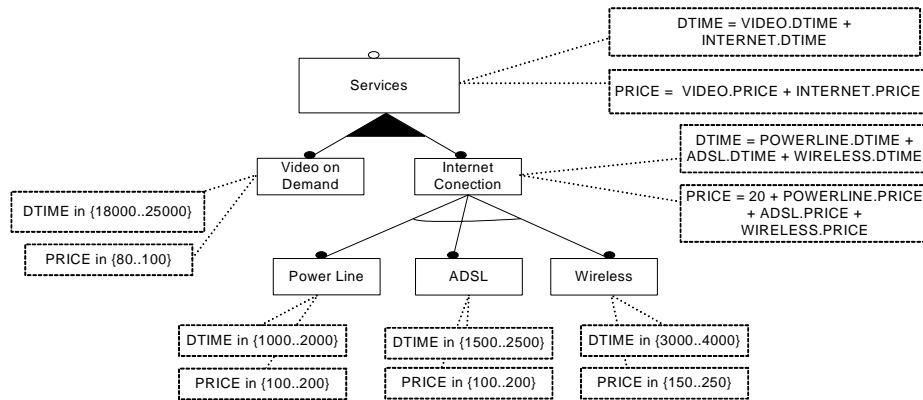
DTIME = VIDEO.DTIME + INTERNET.DTIME

Services

PRICE = VIDEO.PRICE + INTERNET.PRICE

DTIME = POWERLINE.DTIME + ADSL.DTIME + WIRELESS.DTIME

Video on Demand

Internet Conection

DTIME in {18000..25000}

PRICE = 20 + POWERLINE.PRICE + ADSL.PRICE + WIRELESS.PRICE

PRICE in {80..100}

Power Line

ADSL

Wireless

DTIME in {1000..2000}

DTIME in {1500..2500}

DTIME in {3000..4000}

PRICE in {100..200}

PRICE in {100..200}

PRICE in {150..250}